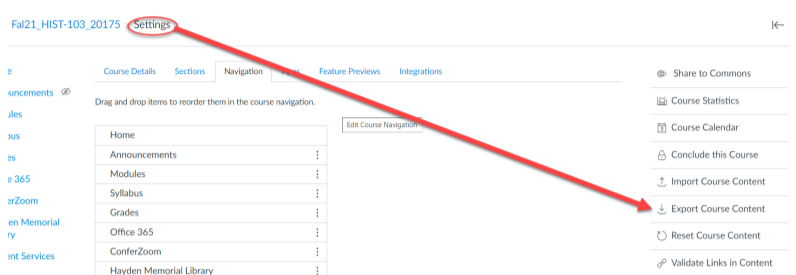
Fal21_HIST-103_20175 Settings

e
nouncements
dules
bus
es
e 365
ferZoom
den Memorial
ary
ent Services

Course Details Sections Navigation Apps Feature Previews Integrations

Drag and drop items to reorder them in the course navigation.

Home
Announcements
Modules
Syllabus
Grades
Office 365
ConferZoom
Hayden Memorial Library

Edit Course Navigation

Share to Commons
Course Statistics
Course Calendar
Conclude this Course
Import Course Content
Export Course Content
Reset Course Content
Validate Links in Content